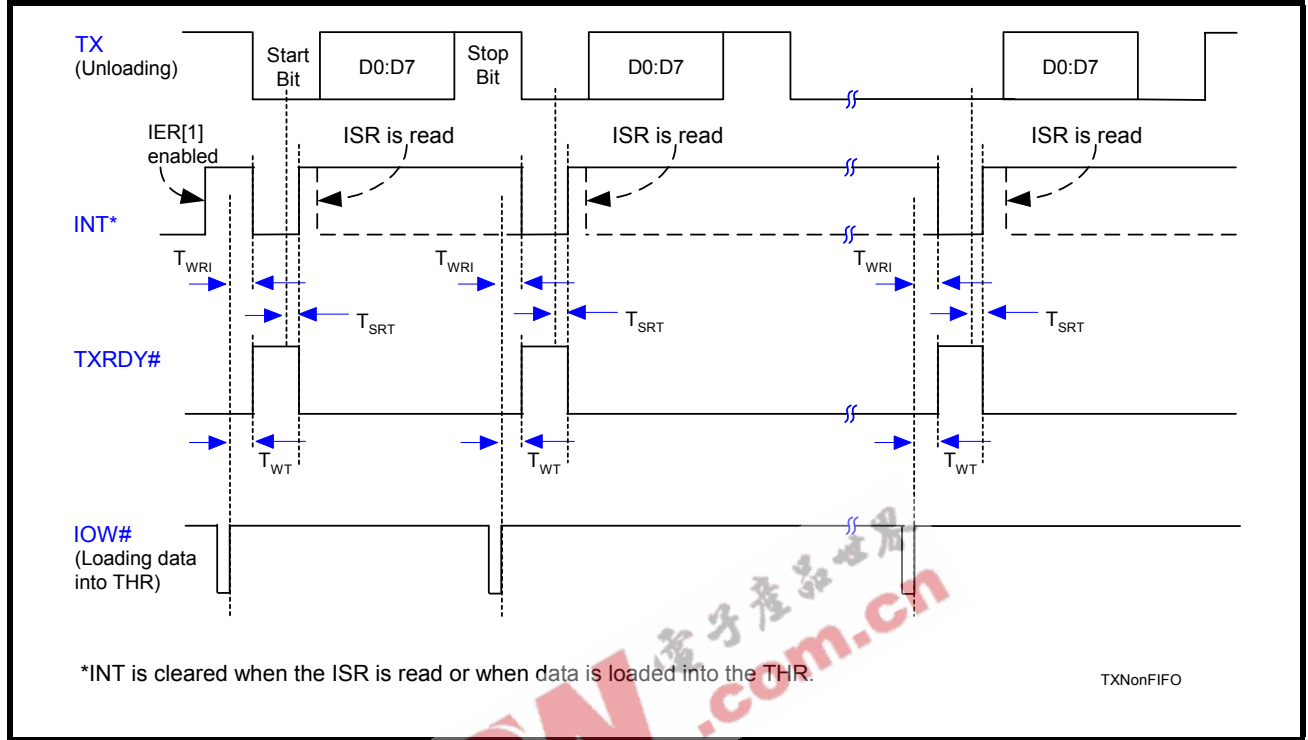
TX
(Unloading)

Start Bit

D0:D7

Stop Bit

D0:D7

D0:D7

IER[1] enabled

ISR is read

ISR is read

ISR is read

INT*

$T_{WRI}$

$T_{SRT}$

$T_{WRI}$

$T_{SRT}$

$T_{WRI}$

$T_{SRT}$

TXRDY#

$T_{WT}$

$T_{WT}$

$T_{WT}$

IOW#
(Loading data into THR)

电子产品世界

.com.cn

*INT is cleared when the ISR is read or when data is loaded into the THR.

TXNonFIFO